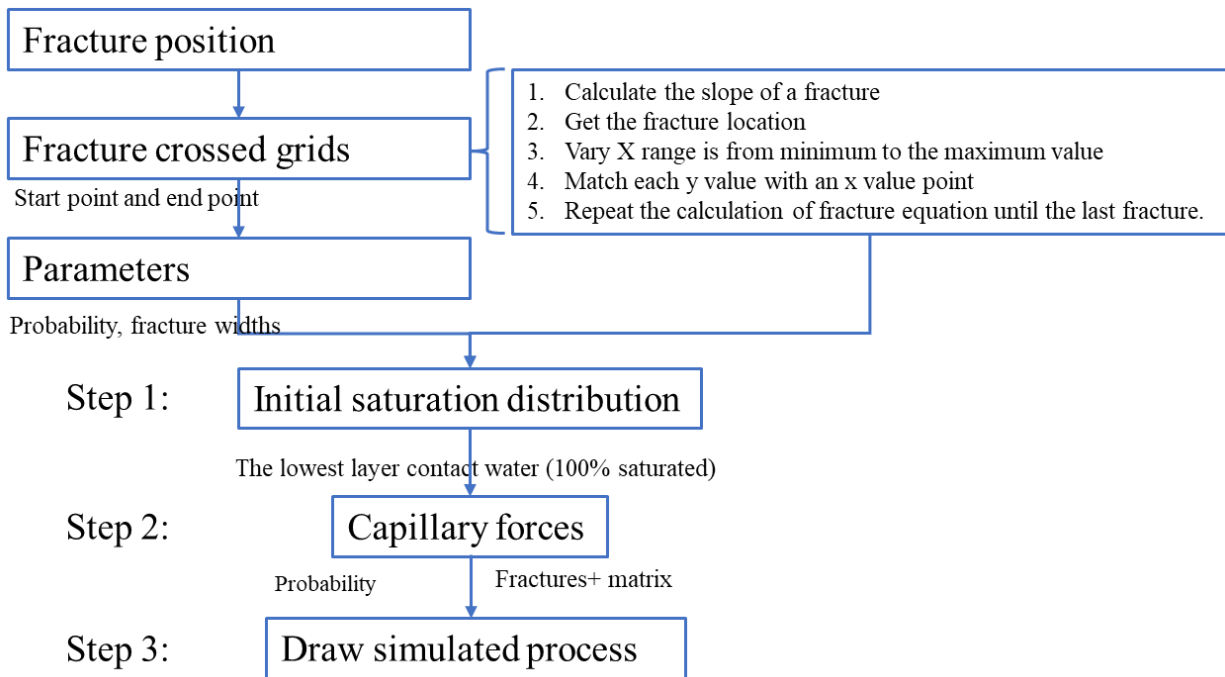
Fracture position

Fracture crossed grids

Start point and end point

1. Calculate the slope of a fracture
2. Get the fracture location
3. Vary X range is from minimum to the maximum value
4. Match each y value with an x value point
5. Repeat the calculation of fracture equation until the last fracture.

Parameters

Probability, fracture widths

Step 1: Initial saturation distribution

The lowest layer contact water (100% saturated)

Step 2: Capillary forces

Probability

Fractures+ matrix

Step 3: Draw simulated process